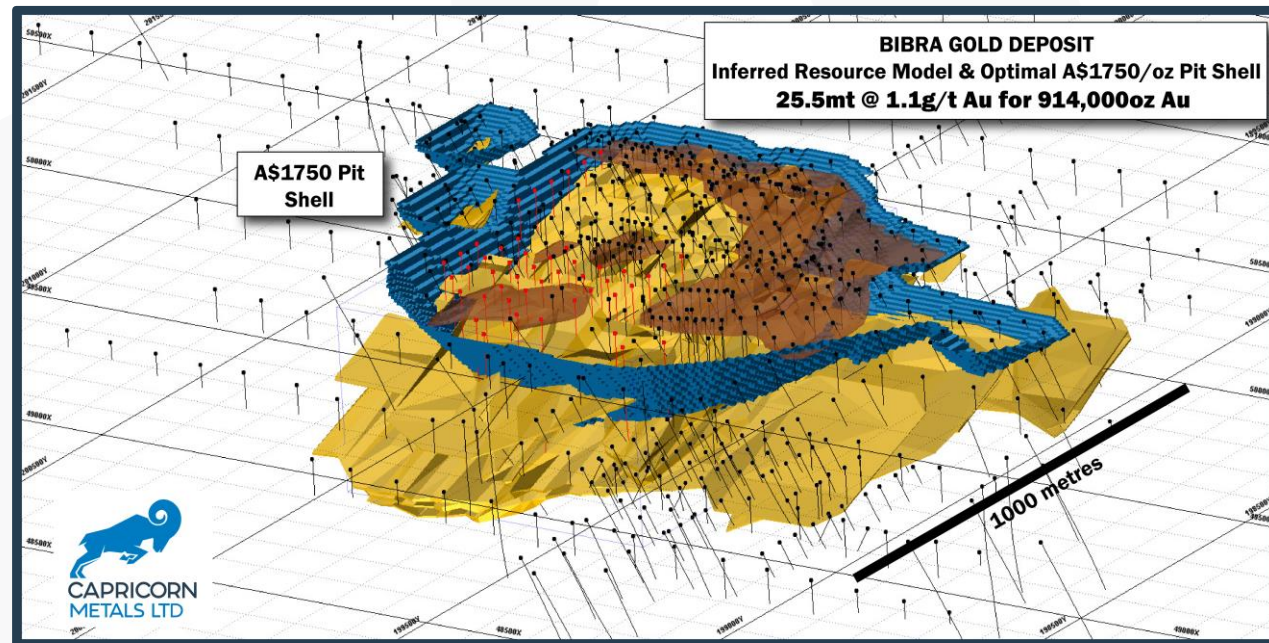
BIBRA GOLD DEPOSIT
Inferred Resource Model & Optimal A$1750/oz Pit Shell
25.5mt @ 1.1g/t Au for 914,000oz Au

A$1750 Pit Shell

1000 metres

CAPRICORN METALS LTD

50500X
201500Y
50000X
201000Y
49500X
49000X
200500Y
48500X
199500Y
199000Y
50000X
199500Y
199000Y
48500X
199000Y
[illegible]